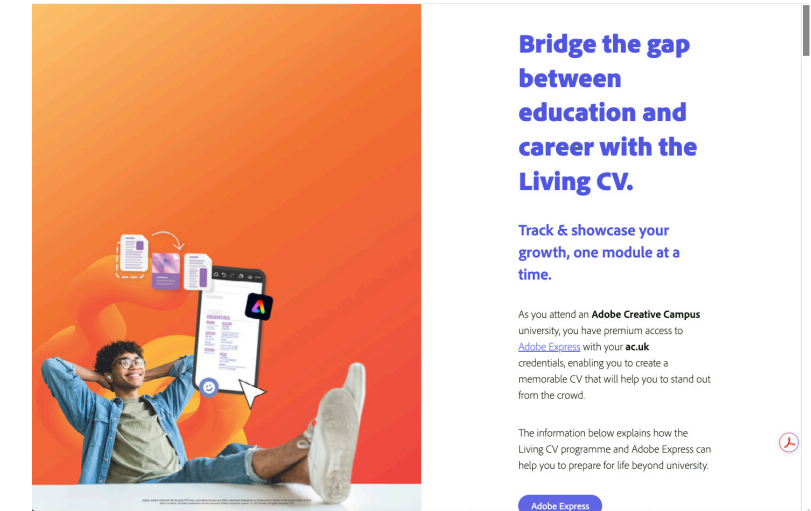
Bridge the gap between education and career with the Living CV.

Track & showcase your growth, one module at a time.

As you attend an **Adobe Creative Campus** university, you have premium access to Adobe Express with your **ac.uk** credentials, enabling you to create a memorable CV that will help you to stand out from the crowd.

The information below explains how the Living CV programme and Adobe Express can help you to prepare for life beyond university.

Adobe Express